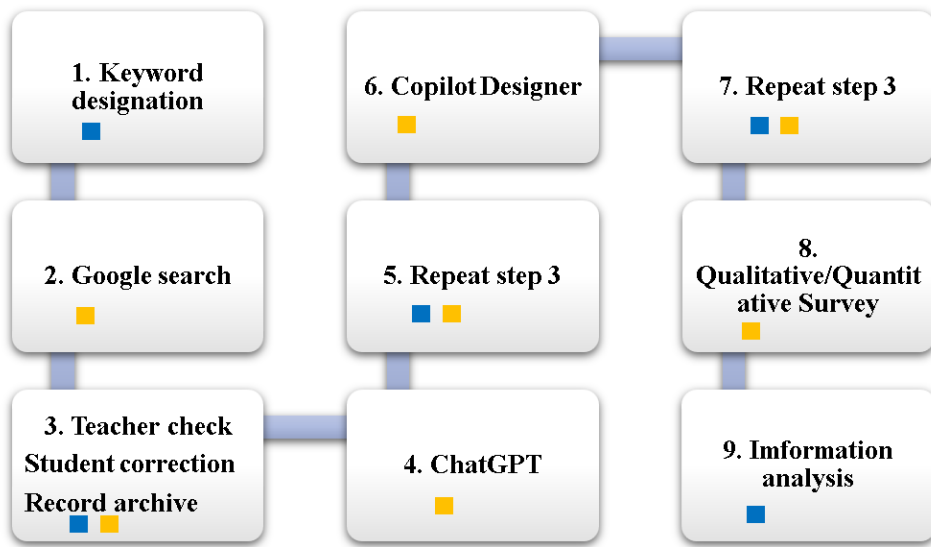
1. Keyword designation

2. Google search

3. Teacher check
Student correction
Record archive

4. ChatGPT

5. Repeat step 3

6. Copilot Designer

7. Repeat step 3

8. Qualitative/Quantitative Survey

9. Imformation analysis